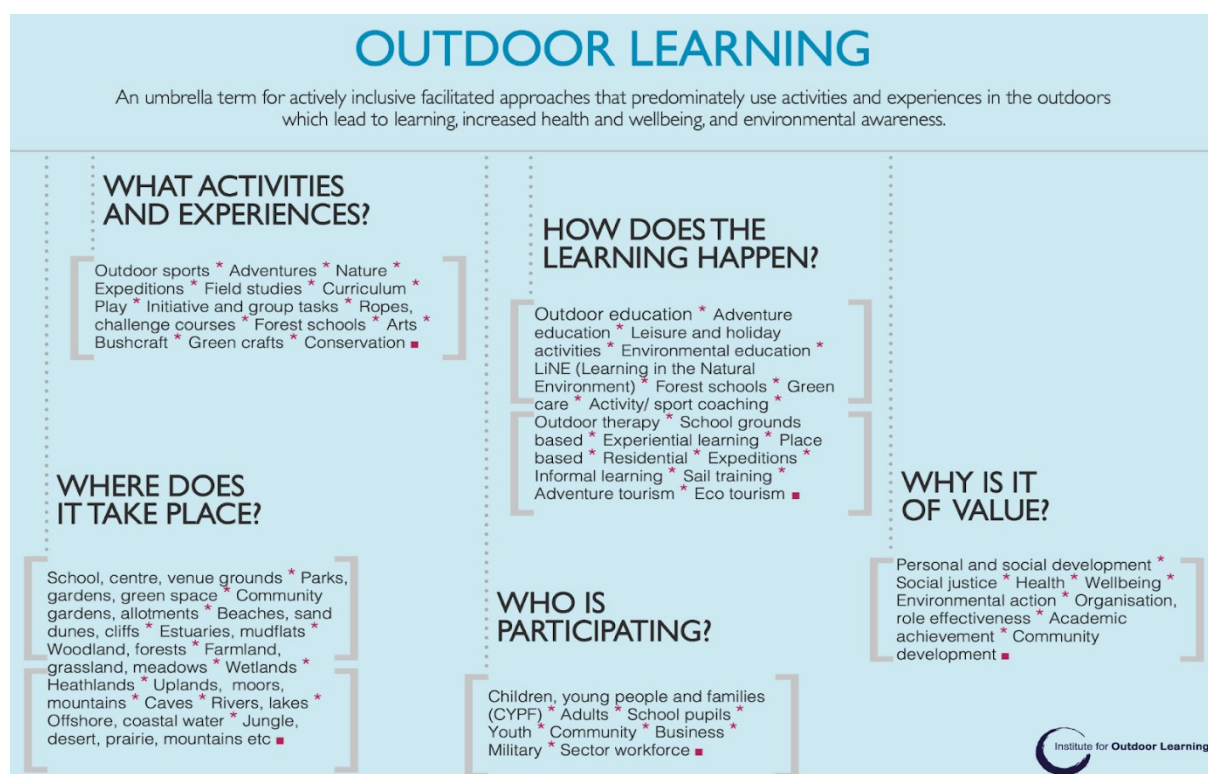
OUTDOOR LEARNING

An umbrella term for actively inclusive facilitated approaches that predominately use activities and experiences in the outdoors which lead to learning, increased health and wellbeing, and environmental awareness.

WHAT ACTIVITIES AND EXPERIENCES?

Outdoor sports * Adventures * Nature * Expeditions * Field studies * Curriculum * Play * Initiative and group tasks * Ropes, challenge courses * Forest schools * Arts * Bushcraft * Green crafts * Conservation ■

HOW DOES THE LEARNING HAPPEN?

Outdoor education * Adventure education * Leisure and holiday activities * Environmental education * LiNE (Learning in the Natural Environment) * Forest schools * Green care * Activity/ sport coaching * Outdoor therapy * School grounds based * Experiential learning * Place based * Residential * Expeditions * Informal learning * Sail training * Adventure tourism * Eco tourism ■

WHERE DOES IT TAKE PLACE?

School, centre, venue grounds * Parks, gardens, green space * Community gardens, allotments * Beaches, sand dunes, cliffs * Estuaries, mudflats * Woodland, forests * Farmland, grassland, meadows * Wetlands * Heathlands * Uplands, moors, mountains * Caves * Rivers, lakes * Offshore, coastal water * Jungle, desert, prairie, mountains etc ■

WHO IS PARTICIPATING?

Children, young people and families (CYPF) * Adults * School pupils * Youth * Community * Business * Military * Sector workforce ■

WHY IS IT OF VALUE?

Personal and social development * Social justice * Health * Wellbeing * Environmental action * Organisation, role effectiveness * Academic achievement * Community development ■

Institute for Outdoor Learning